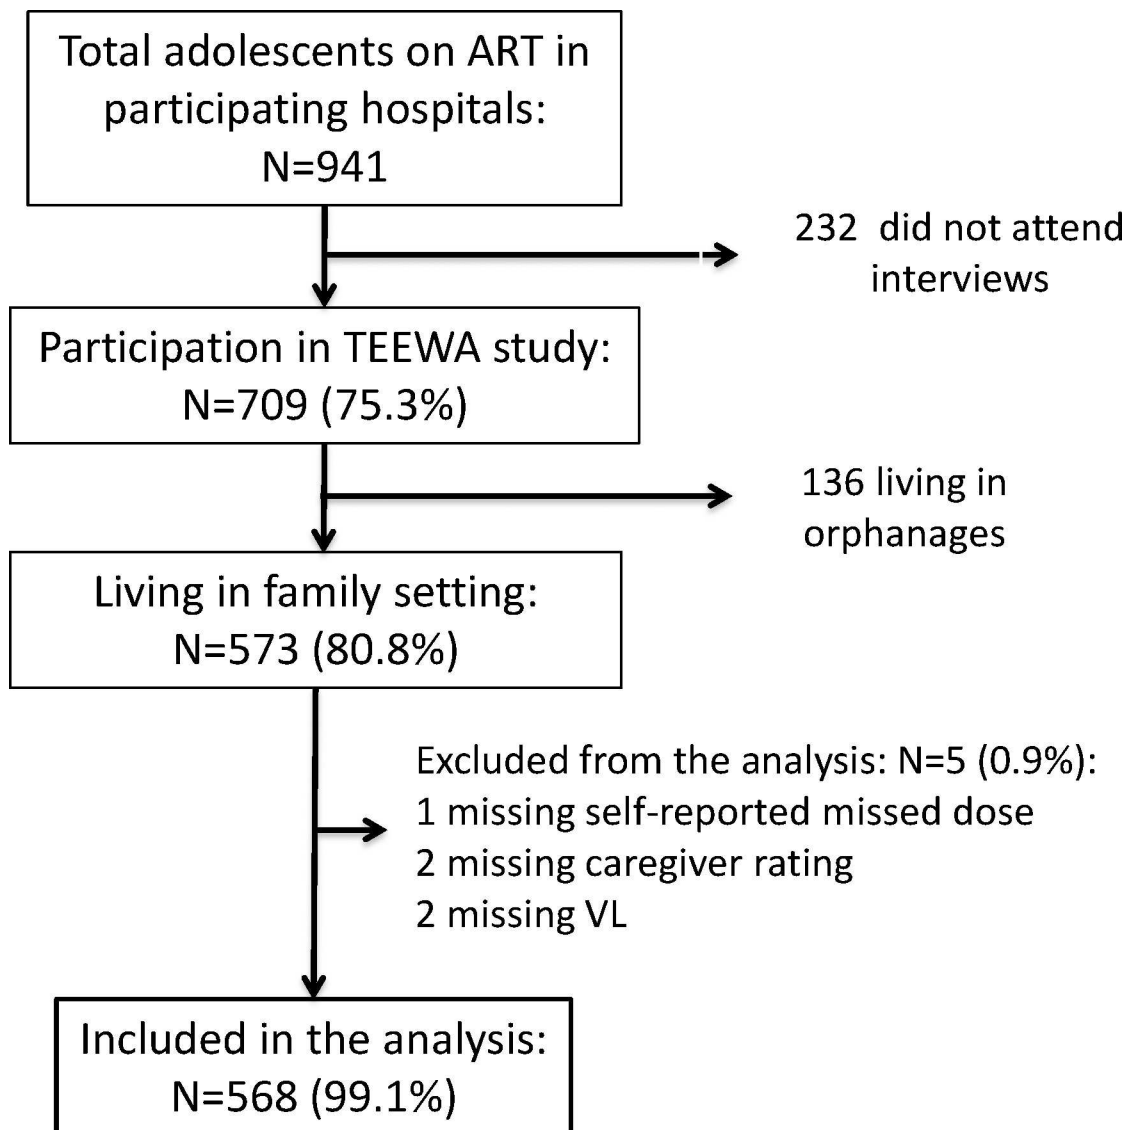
Total adolescents on ART in participating hospitals: N=941

232 did not attend interviews

Participation in TEEWA study: N=709 (75.3%)

136 living in orphanages

Living in family setting: N=573 (80.8%)

Excluded from the analysis: N=5 (0.9%):
1 missing self-reported missed dose
2 missing caregiver rating
2 missing VL

Included in the analysis: N=568 (99.1%)